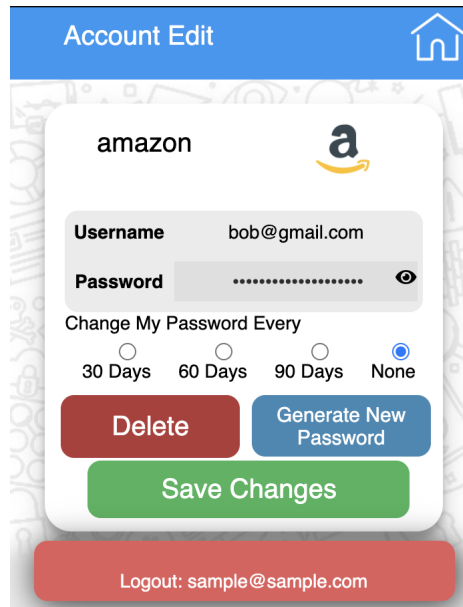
Account Edit

amazon

a

Username bob@gmail.com

Password ••••••••••••••••••••

Change My Password Every

30 Days 60 Days 90 Days None

Delete

Generate New Password

Save Changes

Logout: sample@sample.com